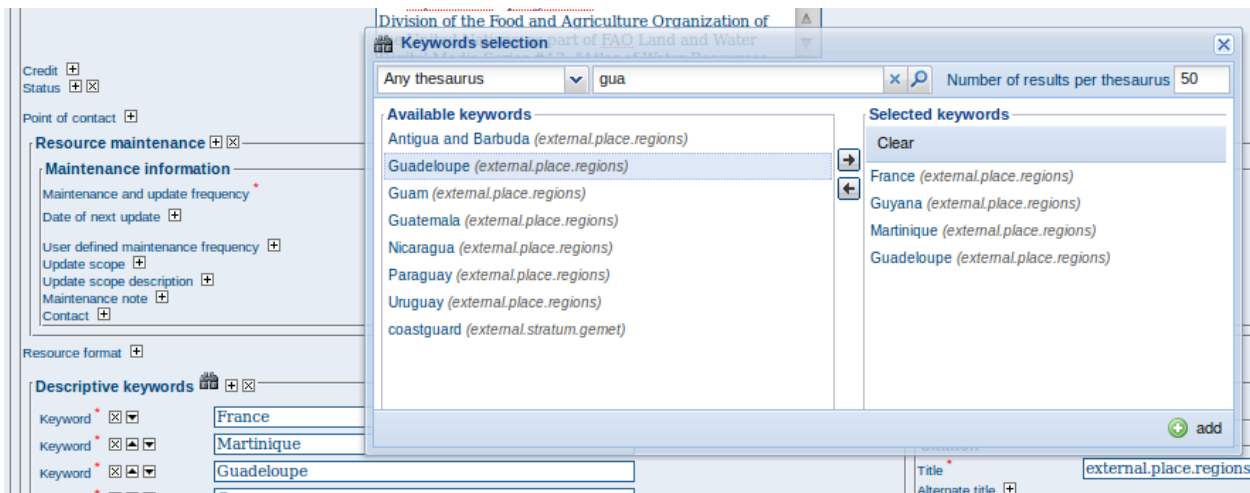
Division of the Food and Agriculture Organization of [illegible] part of FAO Land and Water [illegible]

Keywords selection

Any thesaurus
gua
Number of results per thesaurus 50

Available keywords
Antigua and Barbuda (external.place.regions)
Guadeloupe (external.place.regions)
Guam (external.place.regions)
Guatemala (external.place.regions)
Nicaragua (external.place.regions)
Paraguay (external.place.regions)
Uruguay (external.place.regions)
coastguard (external.stratum.gemet)

Selected keywords
Clear
France (external.place.regions)
Guyana (external.place.regions)
Martinique (external.place.regions)
Guadeloupe (external.place.regions)

add

Credit
Status
Point of contact
Resource maintenance
Maintenance information
Maintenance and update frequency *
Date of next update
User defined maintenance frequency
Update scope
Update scope description
Maintenance note
Contact
Resource format
Descriptive keywords
Keyword * France
Keyword * Martinique
Keyword * Guadeloupe

Title * external.place.regions
Alternate title